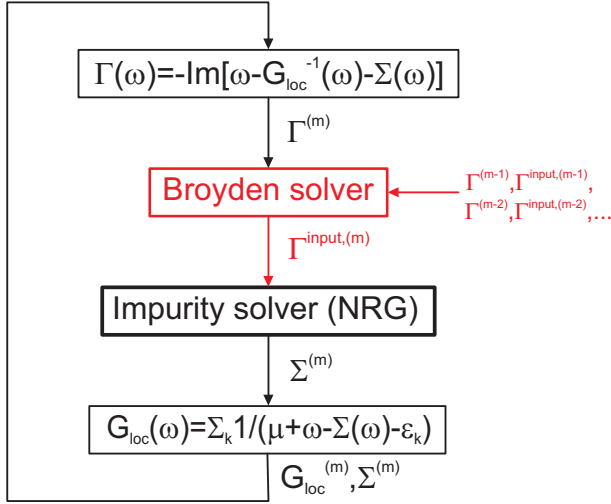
$\Gamma(\omega)$=-Im[$\omega$-$G_{loc}^{-1}(\omega)$-$\Sigma(\omega)$]

$\Gamma^{(m)}$

Broyden solver

$\Gamma^{(m-1)}, \Gamma^{input,(m-1)}, \Gamma^{(m-2)}, \Gamma^{input,(m-2)}, \ldots$

$\Gamma^{input,(m)}$

Impurity solver (NRG)

$\Sigma^{(m)}$

$G_{loc}(\omega)=\Sigma_k 1/(\mu+\omega-\Sigma(\omega)-\varepsilon_k)$

$G_{loc}^{(m)}, \Sigma^{(m)}$